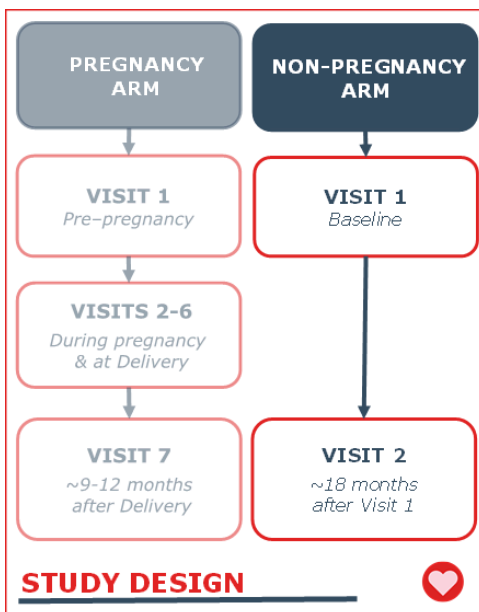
PREGNANCY ARM

VISIT 1
Pre-pregnancy

VISITS 2-6
During pregnancy & at Delivery

VISIT 7
~9-12 months after Delivery

NON-PREGNANCY ARM

VISIT 1
Baseline

VISIT 2
~18 months after Visit 1

STUDY DESIGN